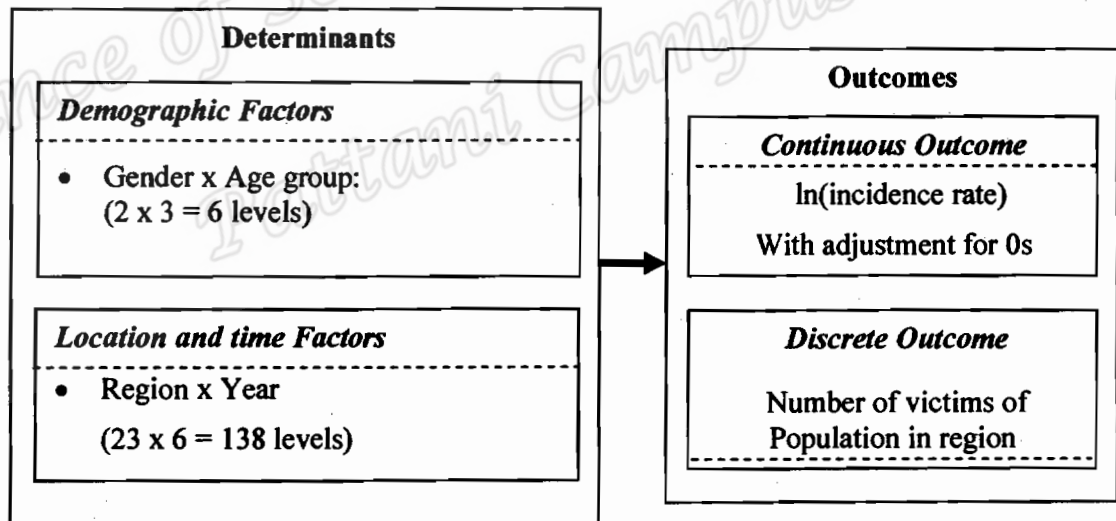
Determinants

Demographic Factors

• Gender x Age group: (2 x 3 = 6 levels)

Location and time Factors

• Region x Year

(23 x 6 = 138 levels)

Outcomes

Continuous Outcome

ln(incidence rate)

With adjustment for 0s

Discrete Outcome

Number of victims of Population in region

ance of S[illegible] Pattani Campus